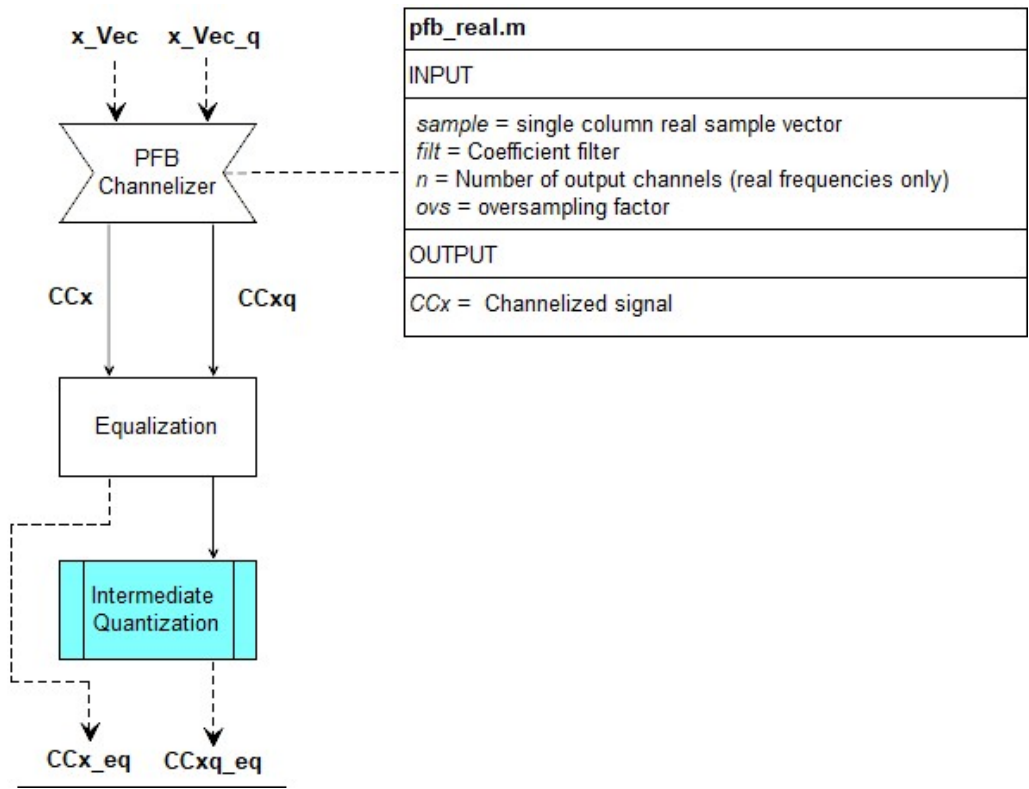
x_Vec x_Vec_q

PFB Channelizer

CCx CCxq

Equalization

Intermediate Quantization

CCx_eq CCxq_eq

| pfb_real.m |
|---|
| INPUT |
| *sample* = single column real sample vector<br>*filt* = Coefficient filter<br>*n* = Number of output channels (real frequencies only)<br>*ovs* = oversampling factor |
| OUTPUT |
| *CCx* = Channelized signal |